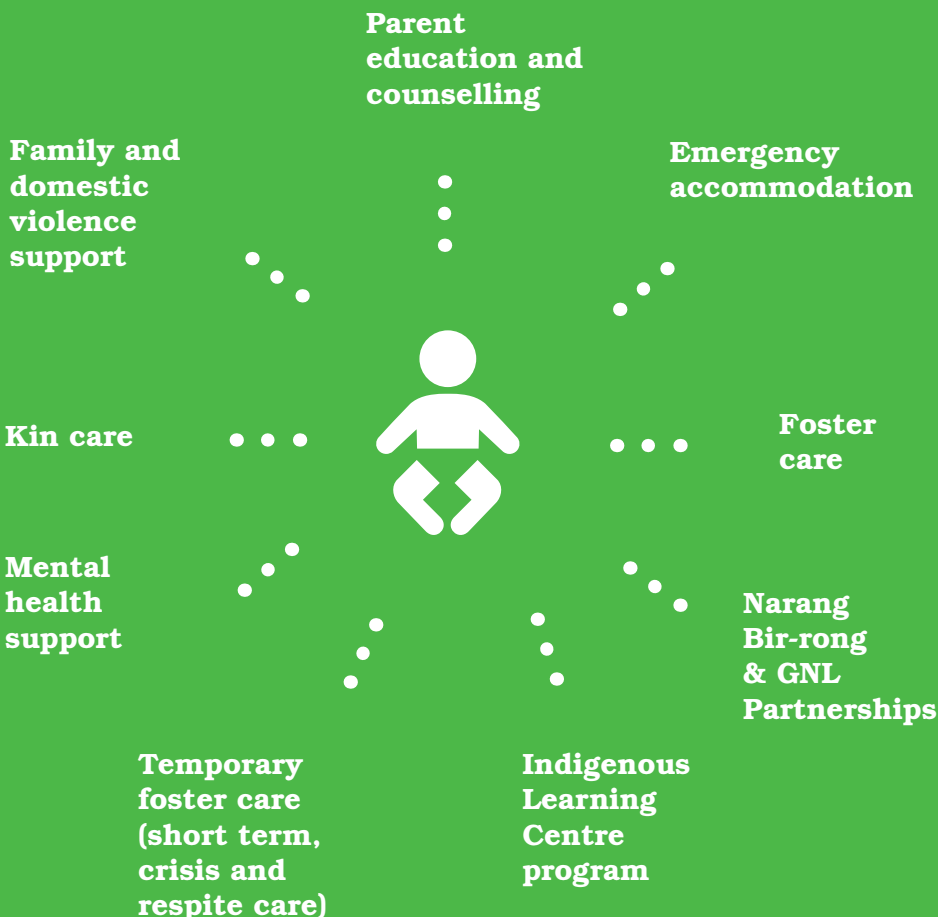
Parent education and counselling

Emergency accommodation

Foster care

Narang Bir-rong & GNL Partnerships

Indigenous Learning Centre program

Temporary foster care (short term, crisis and respite care)

Mental health support

Kin care

Family and domestic violence support